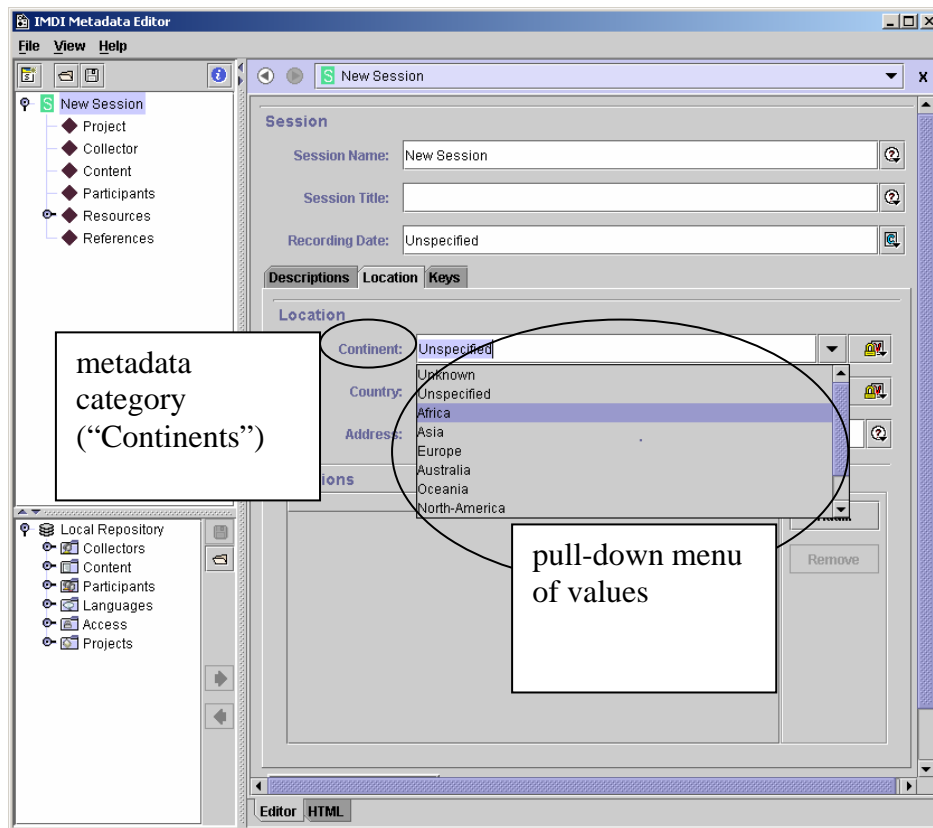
IMDI Metadata Editor

File View Help

New Session

Project
Collector
Content
Participants
Resources
References

New Session

Session

Session Name: New Session

Session Title:

Recording Date: Unspecified

Descriptions Location Keys

Location

Continent: Unspecified

metadata category ("Continents")

Country:

Address:

Unknown
Unspecified
Africa
Asia
Europe
Australia
Oceania
North-America

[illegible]ions

pull-down menu of values

Remove

Local Repository
Collectors
Content
Participants
Languages
Access
Projects

Editor HTML